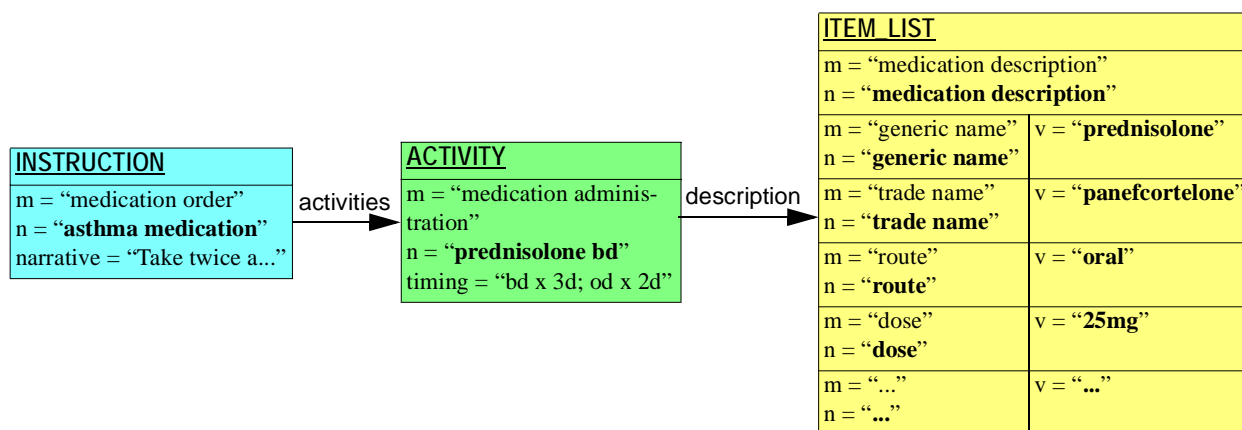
INSTRUCTION
m = “medication order”
n = “asthma medication”
narrative = “Take twice a...”

activities

ACTIVITY
m = “medication administration”
n = “prednisolone bd”
timing = “bd x 3d; od x 2d”

description

ITEM_LIST
m = “medication description”
n = “medication description”

| | |
|---|---|
| m = “generic name” n = “generic name” | v = “prednisolone” |
| m = “trade name” n = “trade name” | v = “panefcortelone” |
| m = “route” n = “route” | v = “oral” |
| m = “dose” n = “dose” | v = “25mg” |
| m = “...” n = “...” | v = “...” |